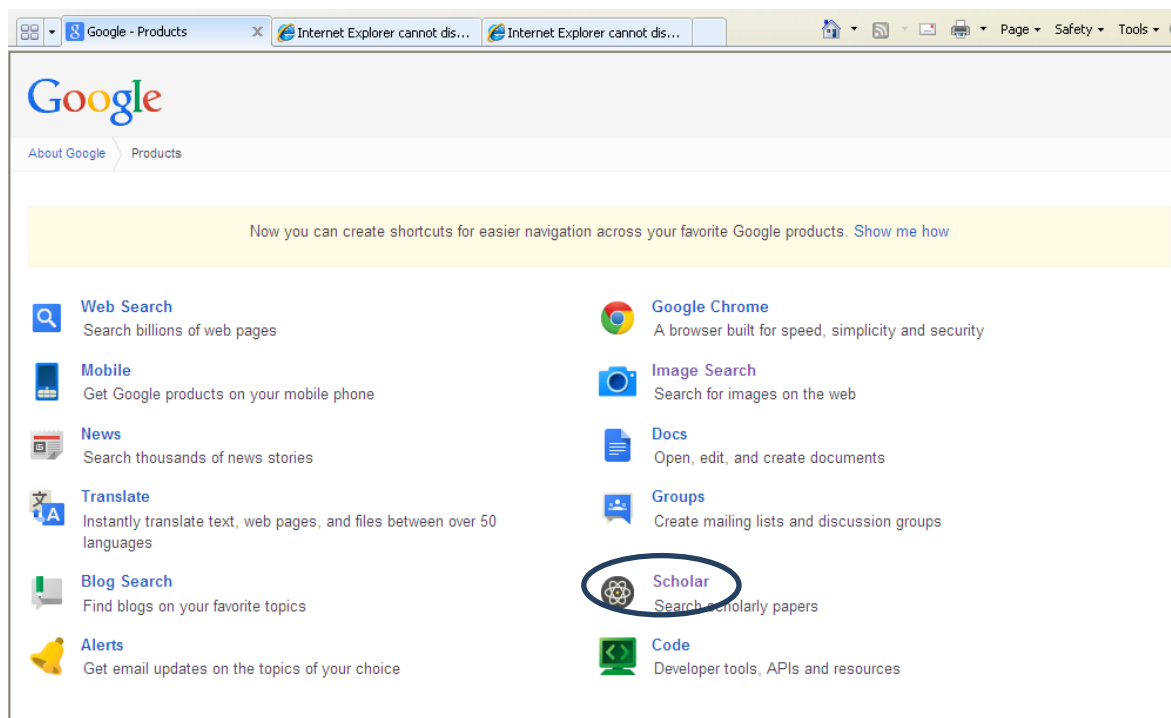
Google - Products
Internet Explorer cannot dis...
Internet Explorer cannot dis...
Page ▾ Safety ▾ Tools ▾

Google

About Google Products

Now you can create shortcuts for easier navigation across your favorite Google products. Show me how

Web Search
Search billions of web pages

Mobile
Get Google products on your mobile phone

News
Search thousands of news stories

Translate
Instantly translate text, web pages, and files between over 50 languages

Blog Search
Find blogs on your favorite topics

Alerts
Get email updates on the topics of your choice

Google Chrome
A browser built for speed, simplicity and security

Image Search
Search for images on the web

Docs
Open, edit, and create documents

Groups
Create mailing lists and discussion groups

Scholar
Search scholarly papers

Code
Developer tools, APIs and resources